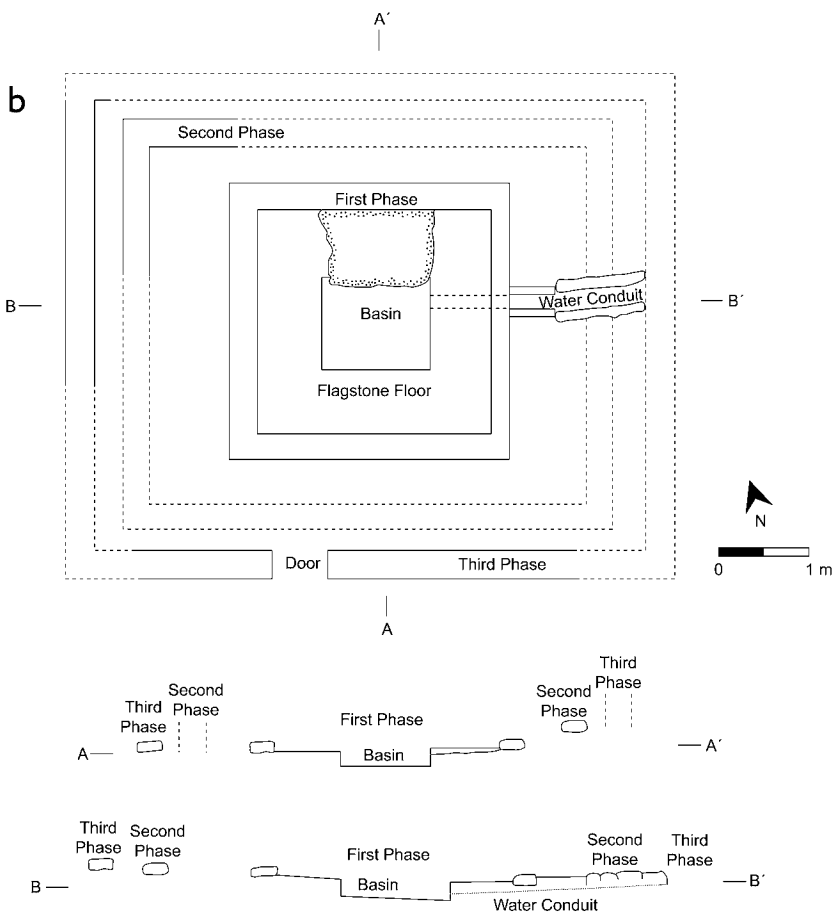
A´

b

Second Phase

First Phase

B

Water Conduit

B´

Basin

Flagstone Floor

N

Door

Third Phase

0

1 m

A

Third Phase

Second Phase

First Phase

Second Phase

Third Phase

A

A´

Basin

Third Phase

Second Phase

First Phase

Second Phase

Third Phase

B

Basin

B´

Water Conduit